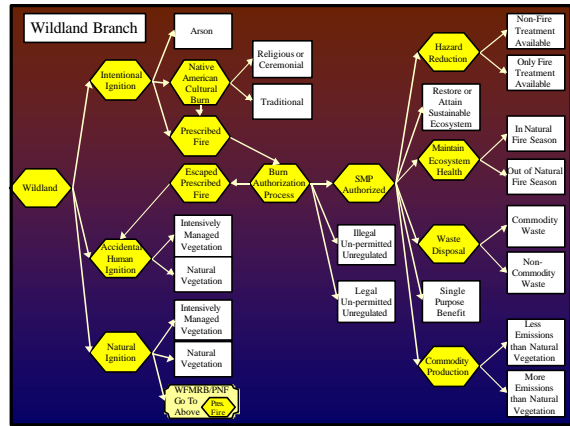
Wildland Branch

Wildland

Intentional Ignition

Arson

Native American Cultural Burn

Religious or Ceremonial

Traditional

Prescribed Fire

Escaped Prescribed Fire

Burn Authorization Process

SMP Authorized

Accidental Human Ignition

Intensively Managed Vegetation

Natural Vegetation

Natural Ignition

Intensively Managed Vegetation

Natural Vegetation

WFMRB/PNF Go To Above Pres. Fire

Illegal Un-permitted Unregulated

Legal Un-permitted Unregulated

Hazard Reduction

Non-Fire Treatment Available

Only Fire Treatment Available

Restore or Attain Sustainable Ecosystem

Maintain Ecosystem Health

In Natural Fire Season

Out of Natural Fire Season

Waste Disposal

Commodity Waste

Non-Commodity Waste

Single Purpose Benefit

Commodity Production

Less Emissions than Natural Vegetation

More Emissions than Natural Vegetation